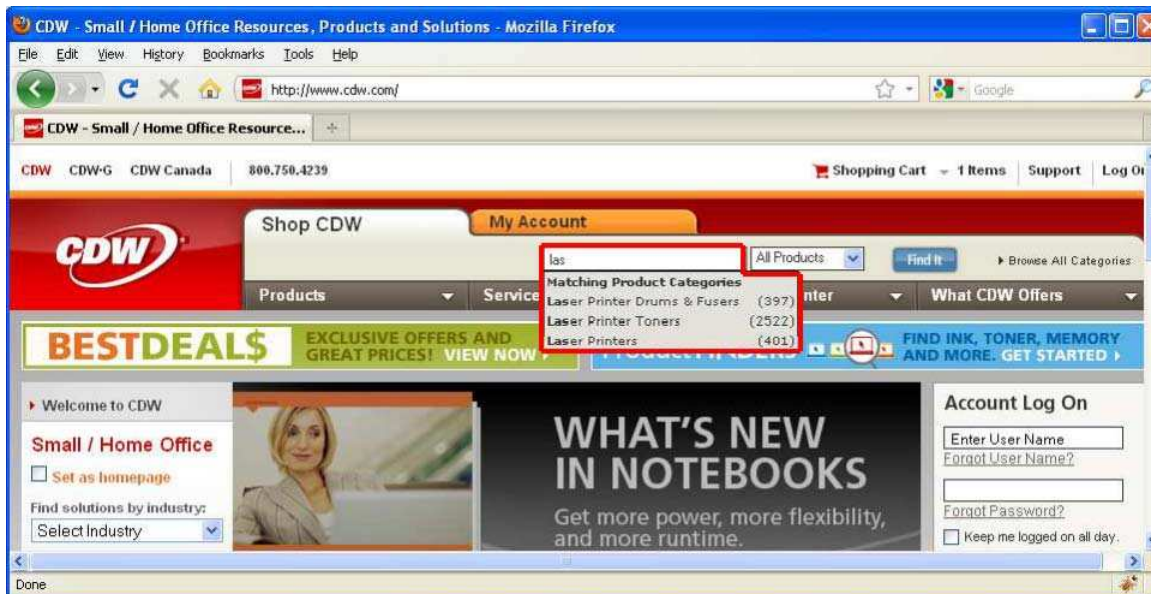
CDW - Small / Home Office Resources, Products and Solutions - Mozilla Firefox

File Edit View History Bookmarks Tools Help

http://www.cdw.com/

Google

CDW - Small / Home Office Resource...

CDW CDW·G CDW Canada 800.750.4239

Shopping Cart - 1 Items Support Log O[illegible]

CDW

Shop CDW

My Account

las

All Products

Find It

▸ Browse All Categories

Matching Product Categories

Laser Printer Drums & Fusers (397)

Laser Printer Toners (2522)

Laser Printers (401)

Products

Service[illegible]

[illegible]nter

What CDW Offers

BESTDEAL$

EXCLUSIVE OFFERS AND GREAT PRICES! VIEW NOW ›

FIND INK, TONER, MEMORY AND MORE. GET STARTED ›

▸ Welcome to CDW

Small / Home Office

Set as homepage

Find solutions by industry:

Select Industry

WHAT'S NEW IN NOTEBOOKS

Get more power, more flexibility, and more runtime.

Account Log On

Enter User Name

Forgot User Name?

Forgot Password?

Keep me logged on all day.

Done